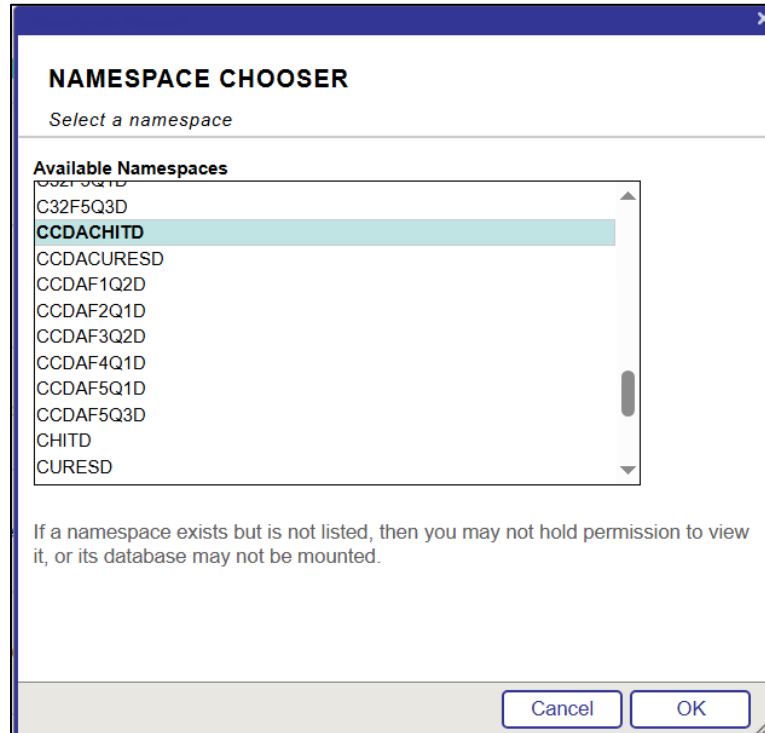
NAMESPACE CHOOSER

Select a namespace

Available Namespaces

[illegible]
C32F5Q3D
CCDACHITD
CCDACURESD
CCDAF1Q2D
CCDAF2Q1D
CCDAF3Q2D
CCDAF4Q1D
CCDAF5Q1D
CCDAF5Q3D
CHITD
CURESD

If a namespace exists but is not listed, then you may not hold permission to view it, or its database may not be mounted.

Cancel
OK